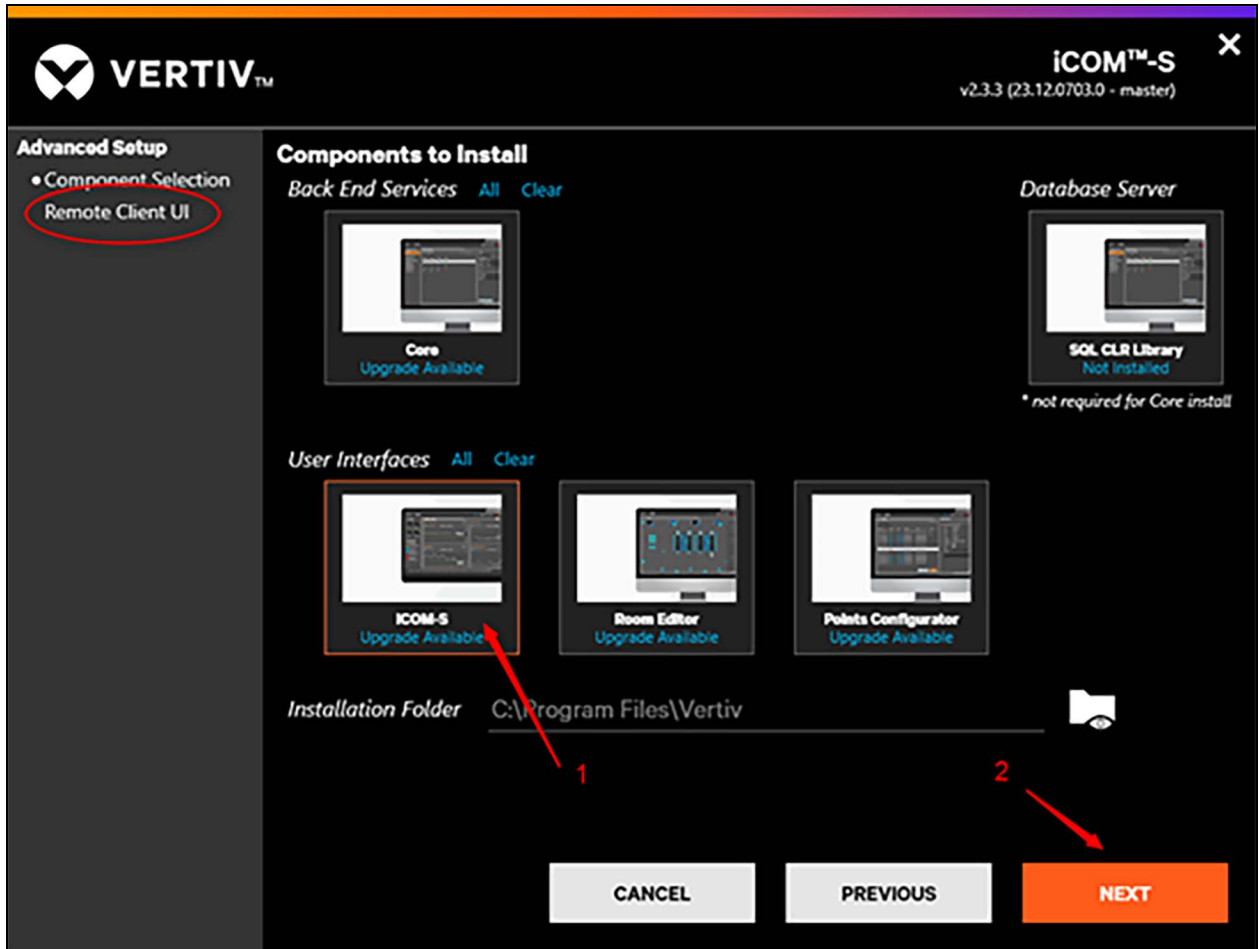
VERTIV™

iCOM™-S
v2.3.3 (23.12.0703.0 - master)

✕

Advanced Setup
• Component Selection
Remote Client UI

Components to Install

Back End Services All Clear

Core
Upgrade Available

Database Server

SQL CLR Library
Not Installed

* not required for Core install

User Interfaces All Clear

ICOM-S
Upgrade Available

Room Editor
Upgrade Available

Points Configurator
Upgrade Available

Installation Folder C:\Program Files\Vertiv

1

2

CANCEL PREVIOUS NEXT